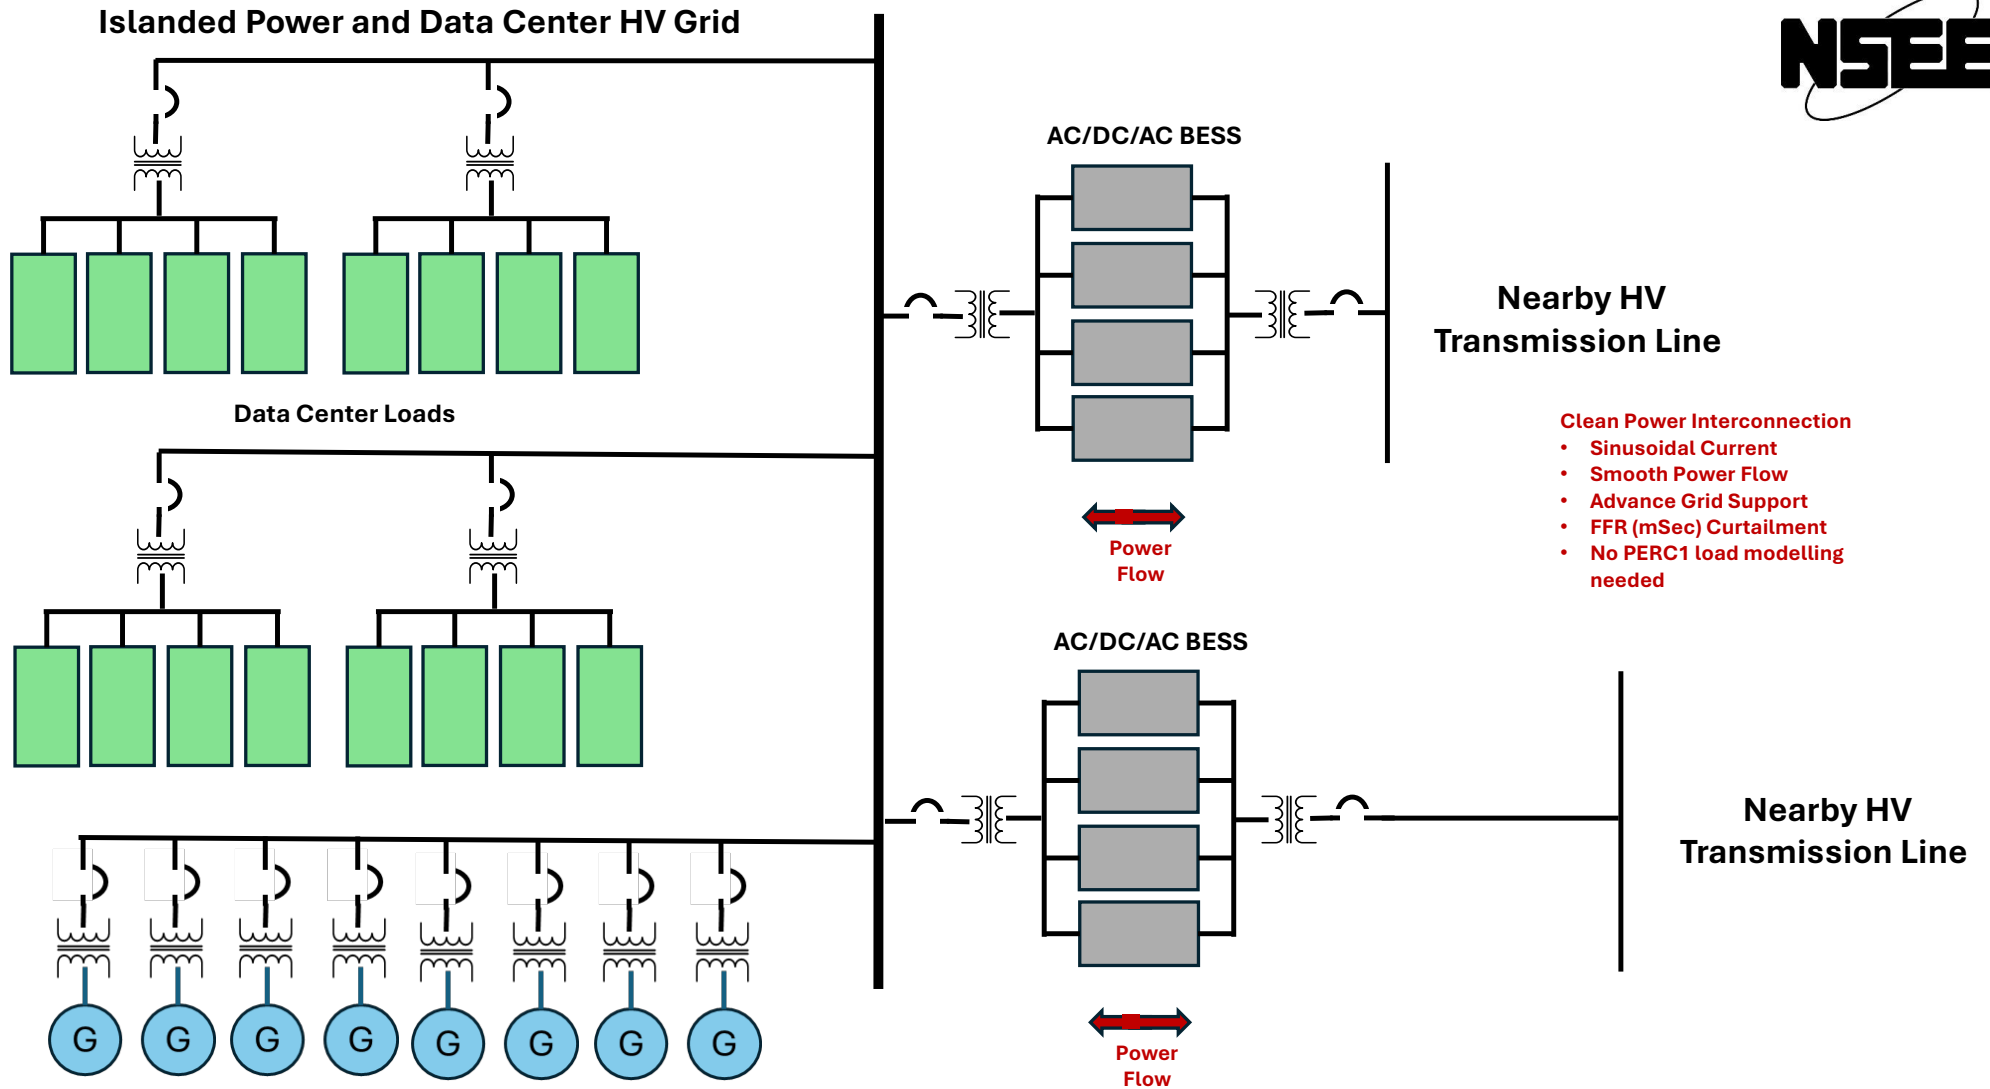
Islanded Power and Data Center HV Grid

NSEE

AC/DC/AC BESS

Nearby HV Transmission Line

Data Center Loads

Clean Power Interconnection
- Sinusoidal Current
- Smooth Power Flow
- Advance Grid Support
- FFR (mSec) Curtailment
- No PERC1 load modelling needed

Power Flow

AC/DC/AC BESS

Nearby HV Transmission Line

G G G G G G G G

Power Flow